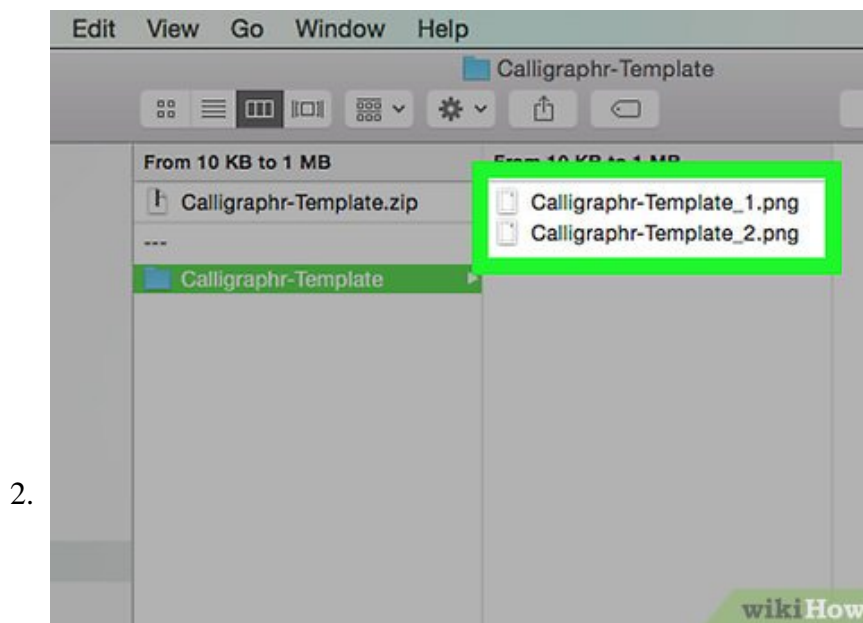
2.

Edit View Go Window Help

Calligraphr-Template

From 10 KB to 1 MB

Calligraphr-Template.zip

---

Calligraphr-Template

From 10 KB to 1 MB

Calligraphr-Template_1.png

Calligraphr-Template_2.png

wikiHow